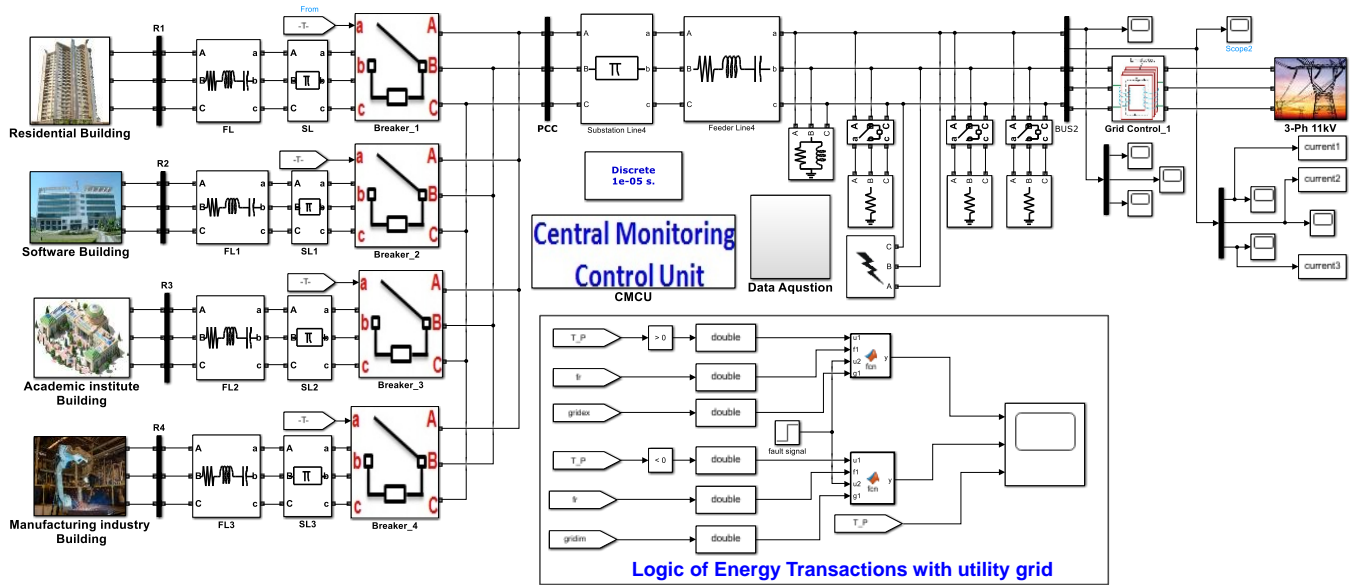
From
-T-
R1
A a
B b
C c
A B C
a b c
Residential Building
FL
SL
Breaker_1
PCC
A a
B π b
C c
Substation Line4
A a
B b
C c
Feeder Line4
BUS2
Scope2
Grid Control_1
3-Ph 11kV
R2
-T-
Software Building
FL1
SL1
Breaker_2
Discrete
1e-05 s.
current1
current2
current3
Central Monitoring
Control Unit
CMCU
Data Aqustion
R3
-T-
Academic institute Building
FL2
SL2
Breaker_3
R4
-T-
Manufacturing industry Building
FL3
SL3
Breaker_4
T_P
> 0
double
u1
f1
u2
g1
fcn
y
fr
double
gridex
double
fault signal
T_P
< 0
double
u1
f1
u2
g1
fcn
y
fr
double
T_P
gridim
double
Logic of Energy Transactions with utility grid